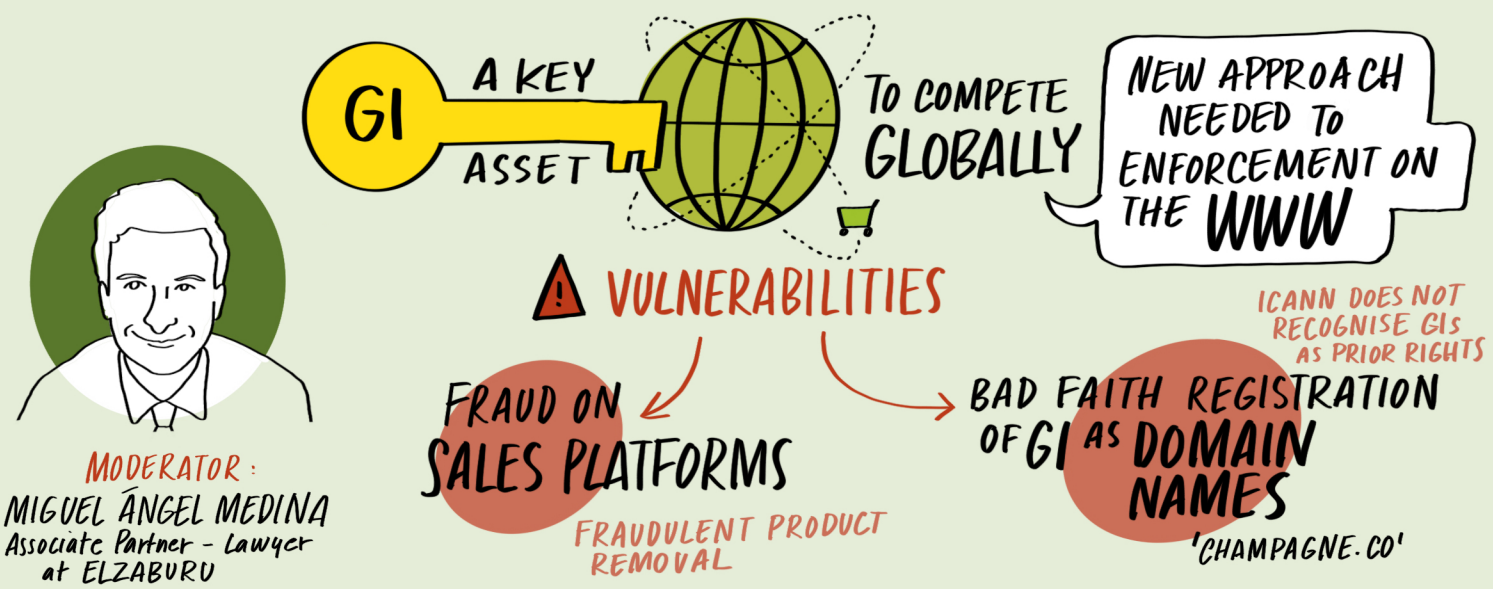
GI A KEY ASSET TO COMPETE GLOBALLY

NEW APPROACH NEEDED TO ENFORCEMENT ON THE WWW

! VULNERABILITIES

FRAUD ON SALES PLATFORMS

FRAUDULENT PRODUCT REMOVAL

ICANN DOES NOT RECOGNISE GIs AS PRIOR RIGHTS

BAD FAITH REGISTRATION OF GI AS DOMAIN NAMES

'CHAMPAGNE.CO'

MODERATOR:
MIGUEL ÁNGEL MEDINA
Associate Partner - Lawyer at ELZABURU